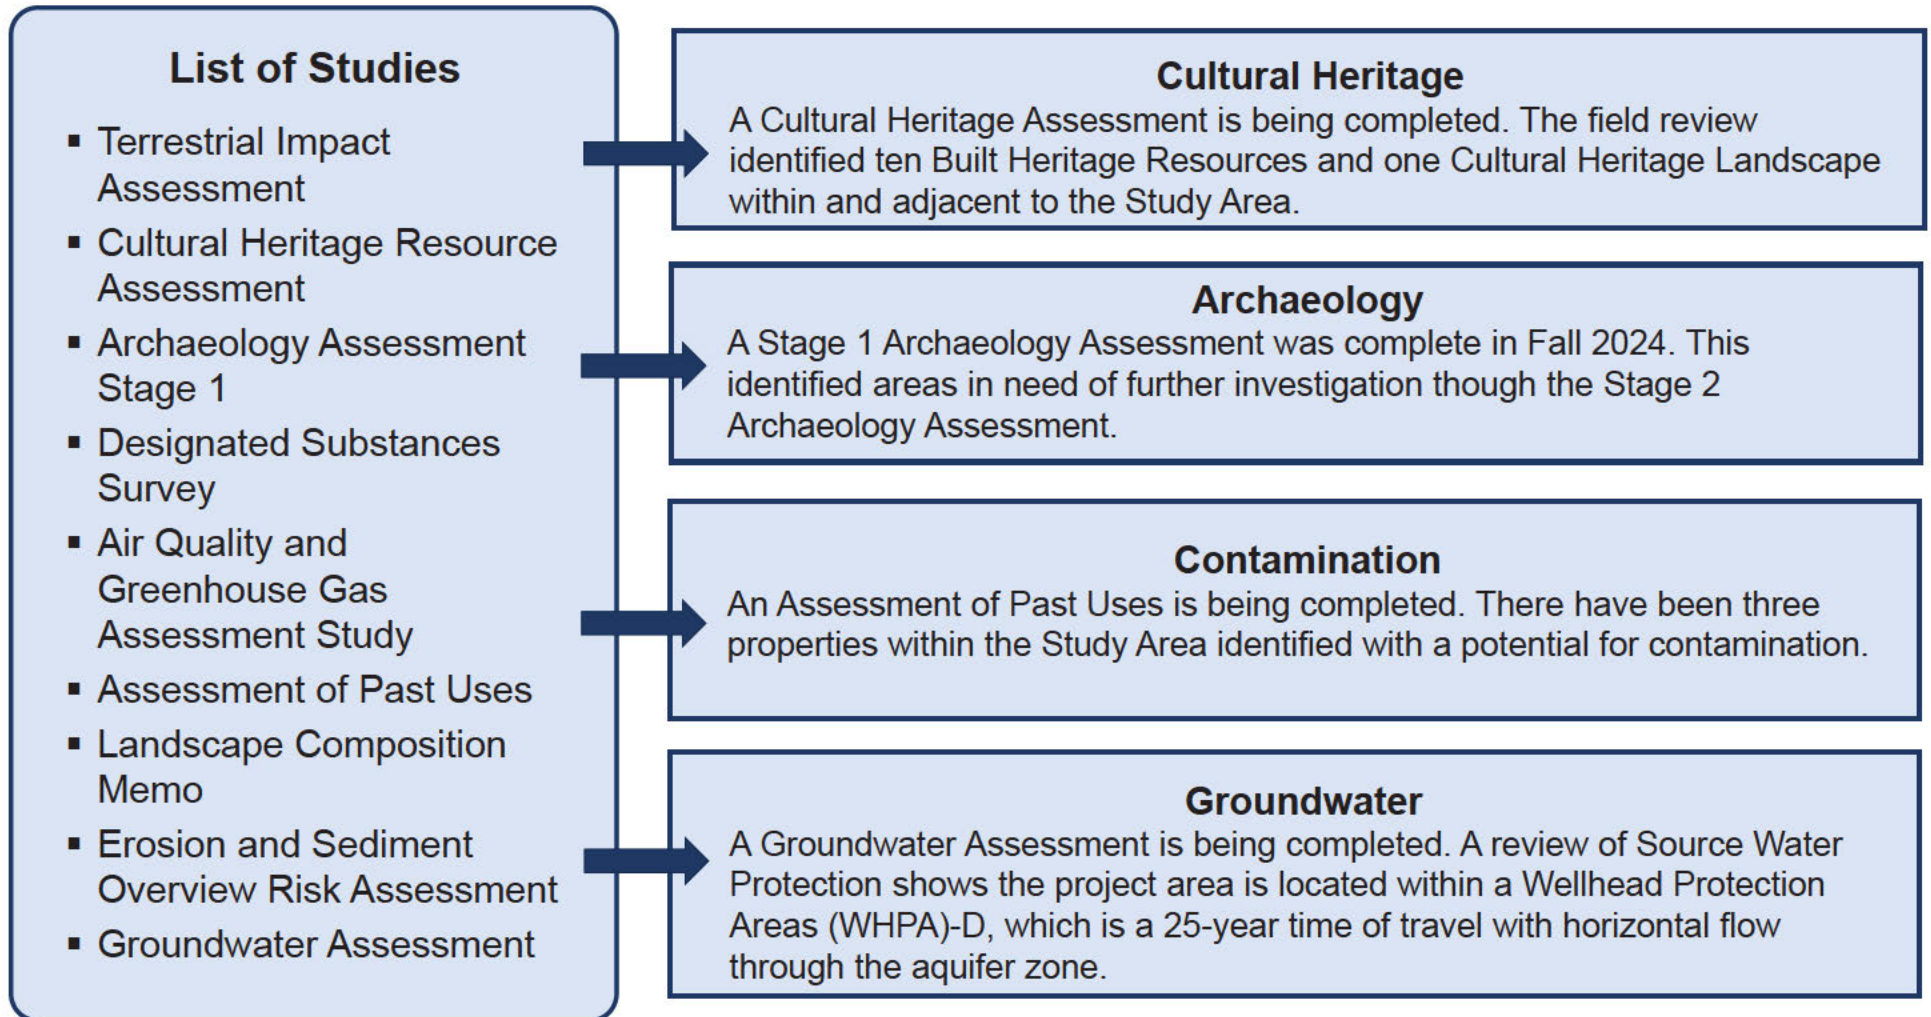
List of Studies

- Terrestrial Impact Assessment
- Cultural Heritage Resource Assessment
- Archaeology Assessment Stage 1
- Designated Substances Survey
- Air Quality and Greenhouse Gas Assessment Study
- Assessment of Past Uses
- Landscape Composition Memo
- Erosion and Sediment Overview Risk Assessment
- Groundwater Assessment

Cultural Heritage
A Cultural Heritage Assessment is being completed. The field review identified ten Built Heritage Resources and one Cultural Heritage Landscape within and adjacent to the Study Area.

Archaeology
A Stage 1 Archaeology Assessment was complete in Fall 2024. This identified areas in need of further investigation though the Stage 2 Archaeology Assessment.

Contamination
An Assessment of Past Uses is being completed. There have been three properties within the Study Area identified with a potential for contamination.

Groundwater
A Groundwater Assessment is being completed. A review of Source Water Protection shows the project area is located within a Wellhead Protection Areas (WHPA)-D, which is a 25-year time of travel with horizontal flow through the aquifer zone.